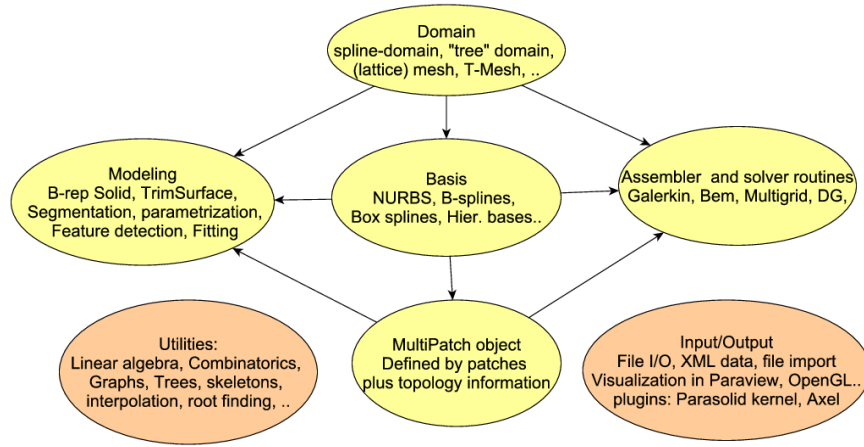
Domain
spline-domain, "tree" domain, (lattice) mesh, T-Mesh, ..

Modeling
B-rep Solid, TrimSurface, Segmentation, parametrization, Feature detection, Fitting

Basis
NURBS, B-splines, Box splines, Hier. bases..

Assembler and solver routines
Galerkin, Bem, Multigrid, DG,

Utilities:
Linear algebra, Combinatorics, Graphs, Trees, skeletons, interpolation, root finding, ..

MultiPatch object
Defined by patches plus topology information

Input/Output
File I/O, XML data, file import
Visualization in Paraview, OpenGL..
plugins: Parasolid kernel, Axel